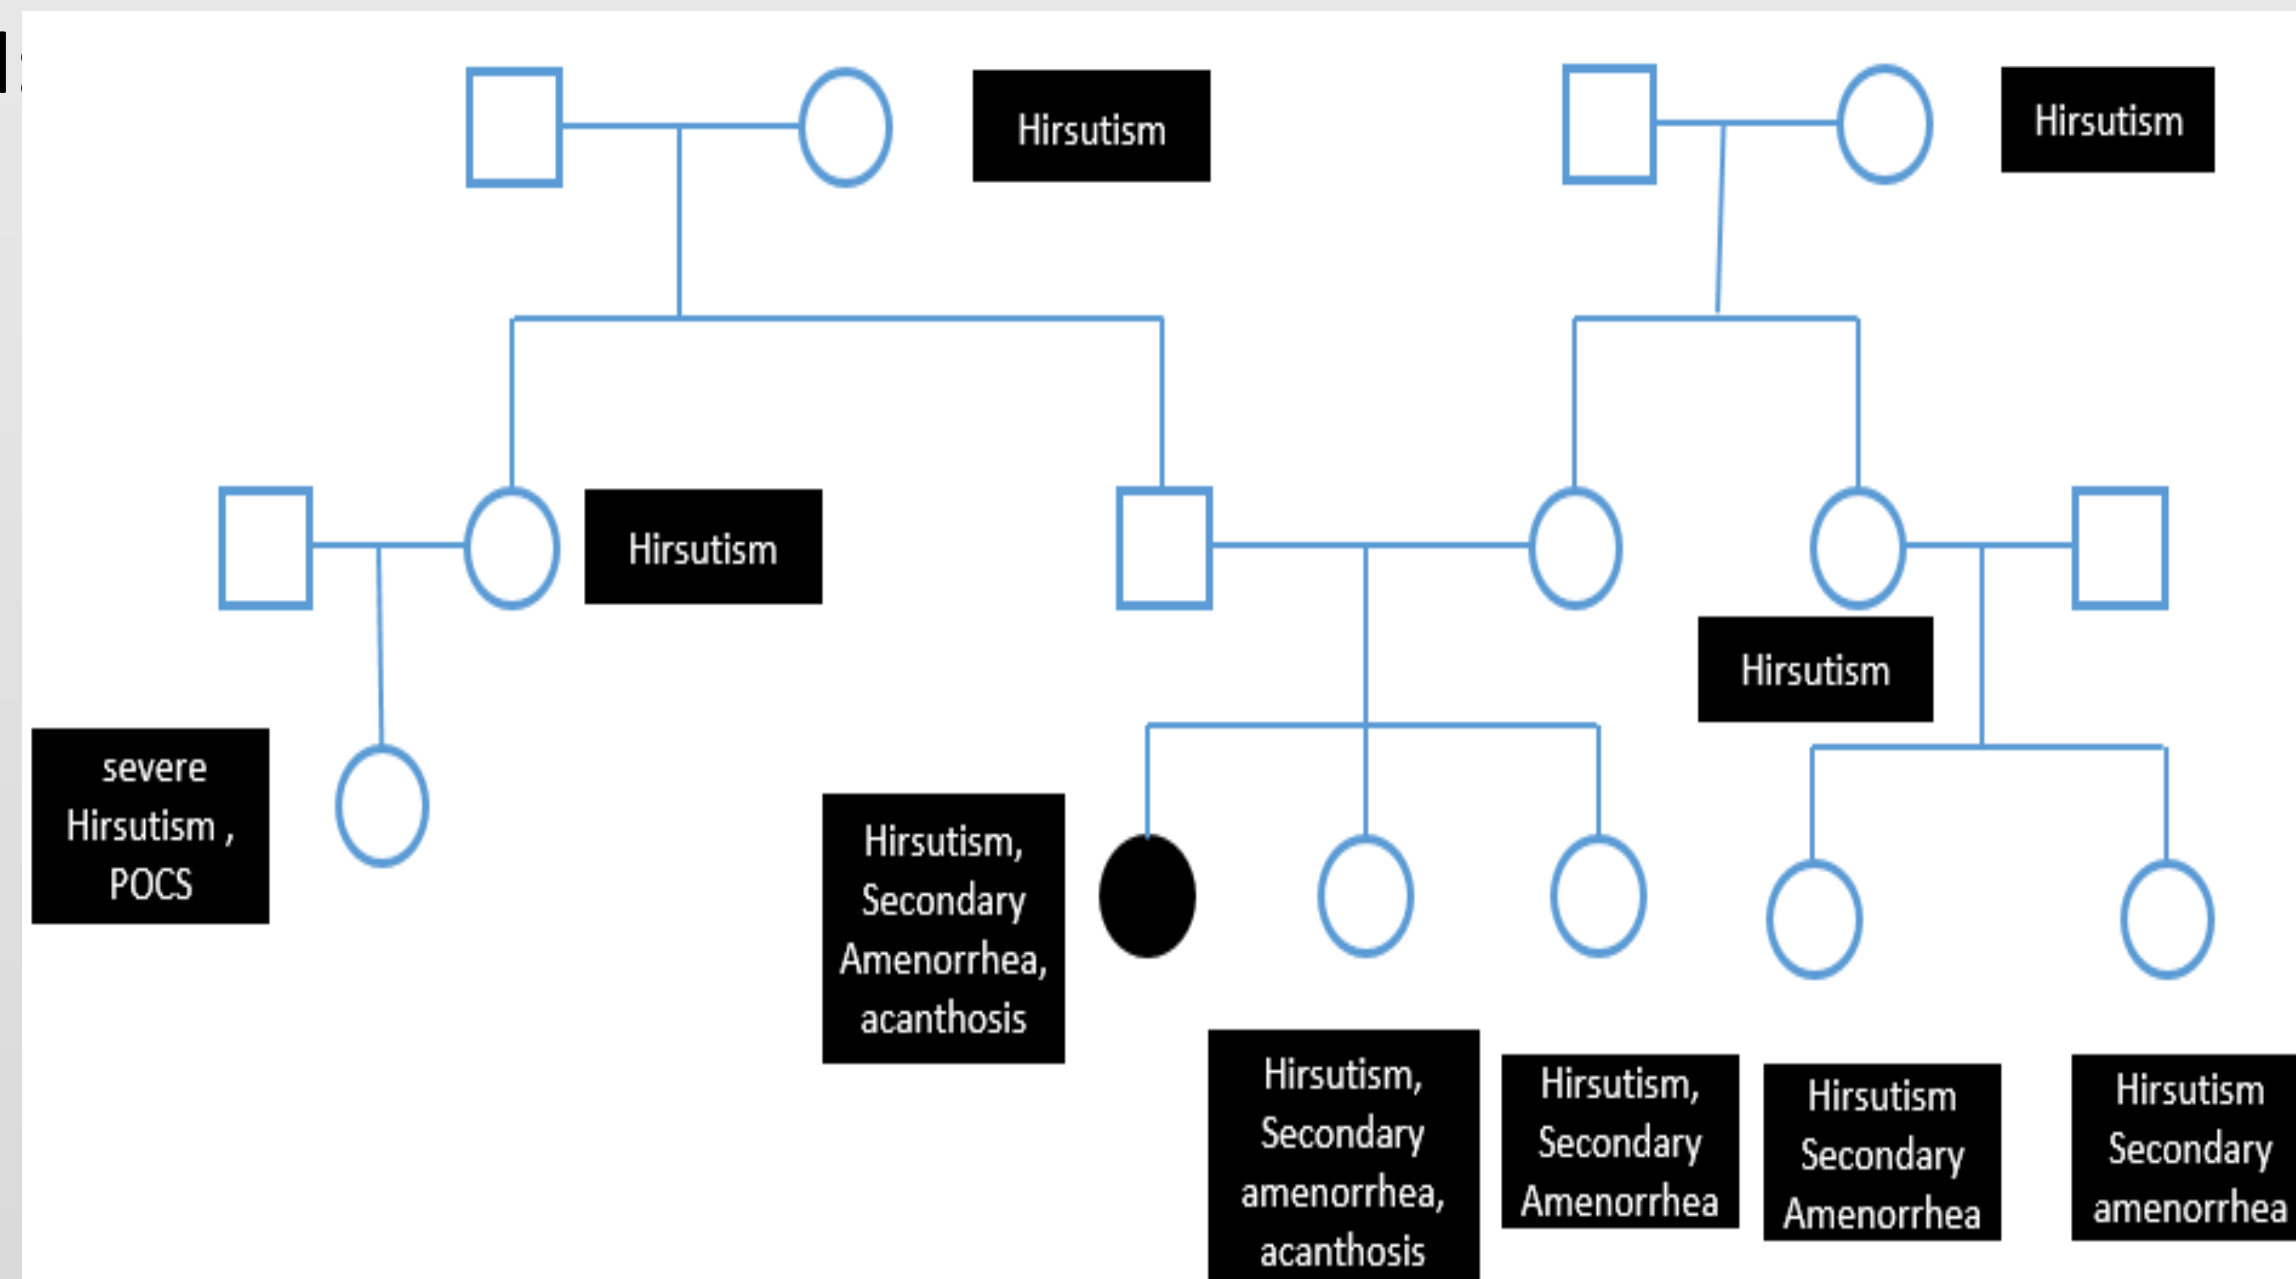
Hirsutism

Hirsutism

Hirsutism

Hirsutism

severe Hirsutism , POCS

Hirsutism, Secondary Amenorrhea, acanthosis

Hirsutism, Secondary amenorrhea, acanthosis

Hirsutism, Secondary Amenorrhea

Hirsutism Secondary Amenorrhea

Hirsutism Secondary amenorrhea